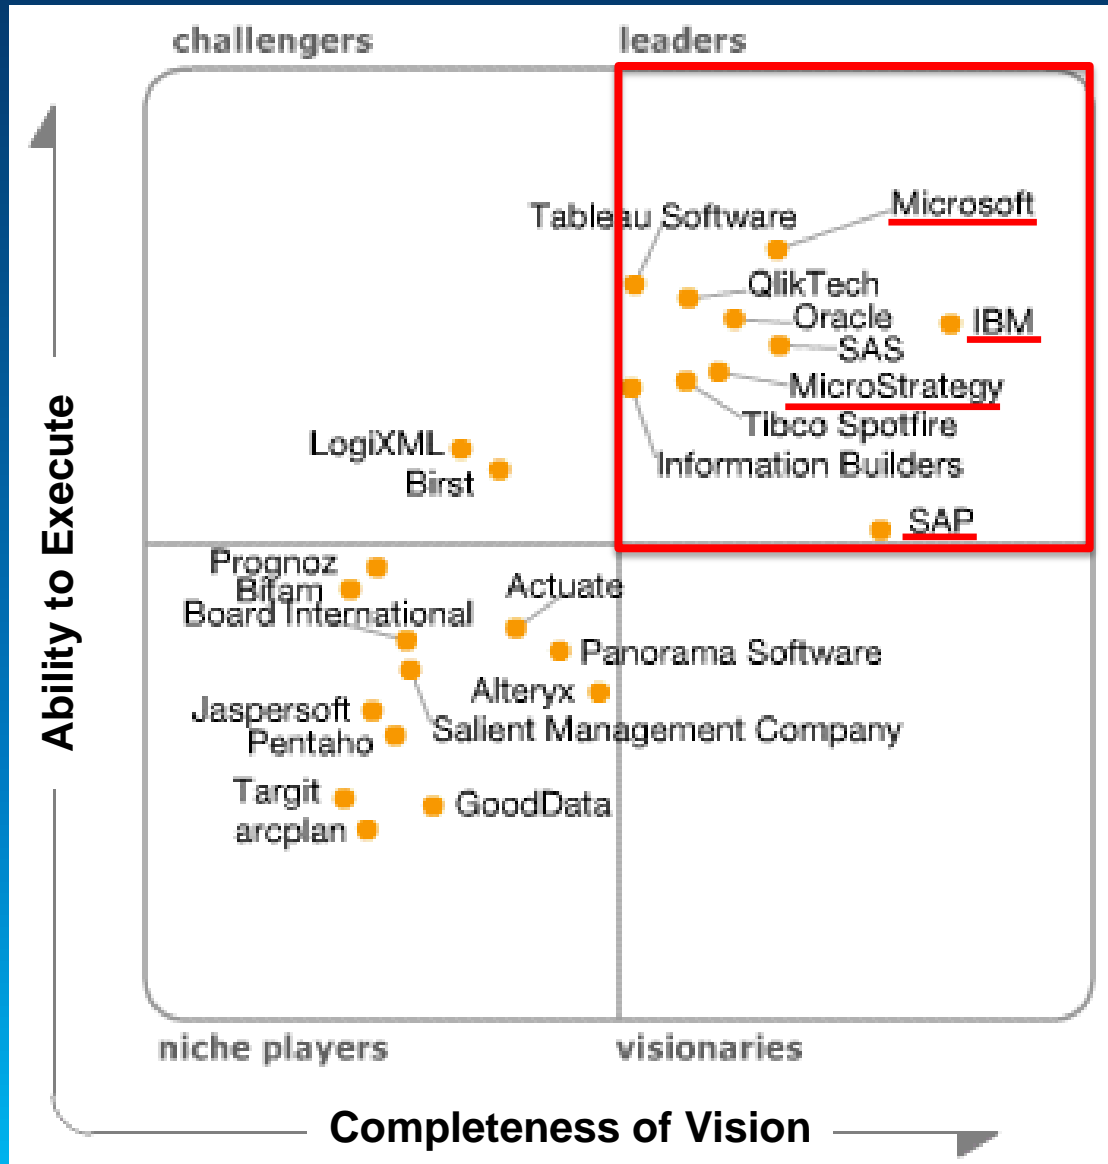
challengers
leaders

Ability to Execute

Tableau Software
Microsoft
QlikTech
Oracle
IBM
SAS
MicroStrategy
Tibco Spotfire
Information Builders
SAP
LogiXML
Birst
Prognoz
Bitam
Board International
Actuate
Panorama Software
Alteryx
Jaspersoft
Pentaho
Salient Management Company
Targit
GoodData
arcplan

niche players
visionaries

Completeness of Vision